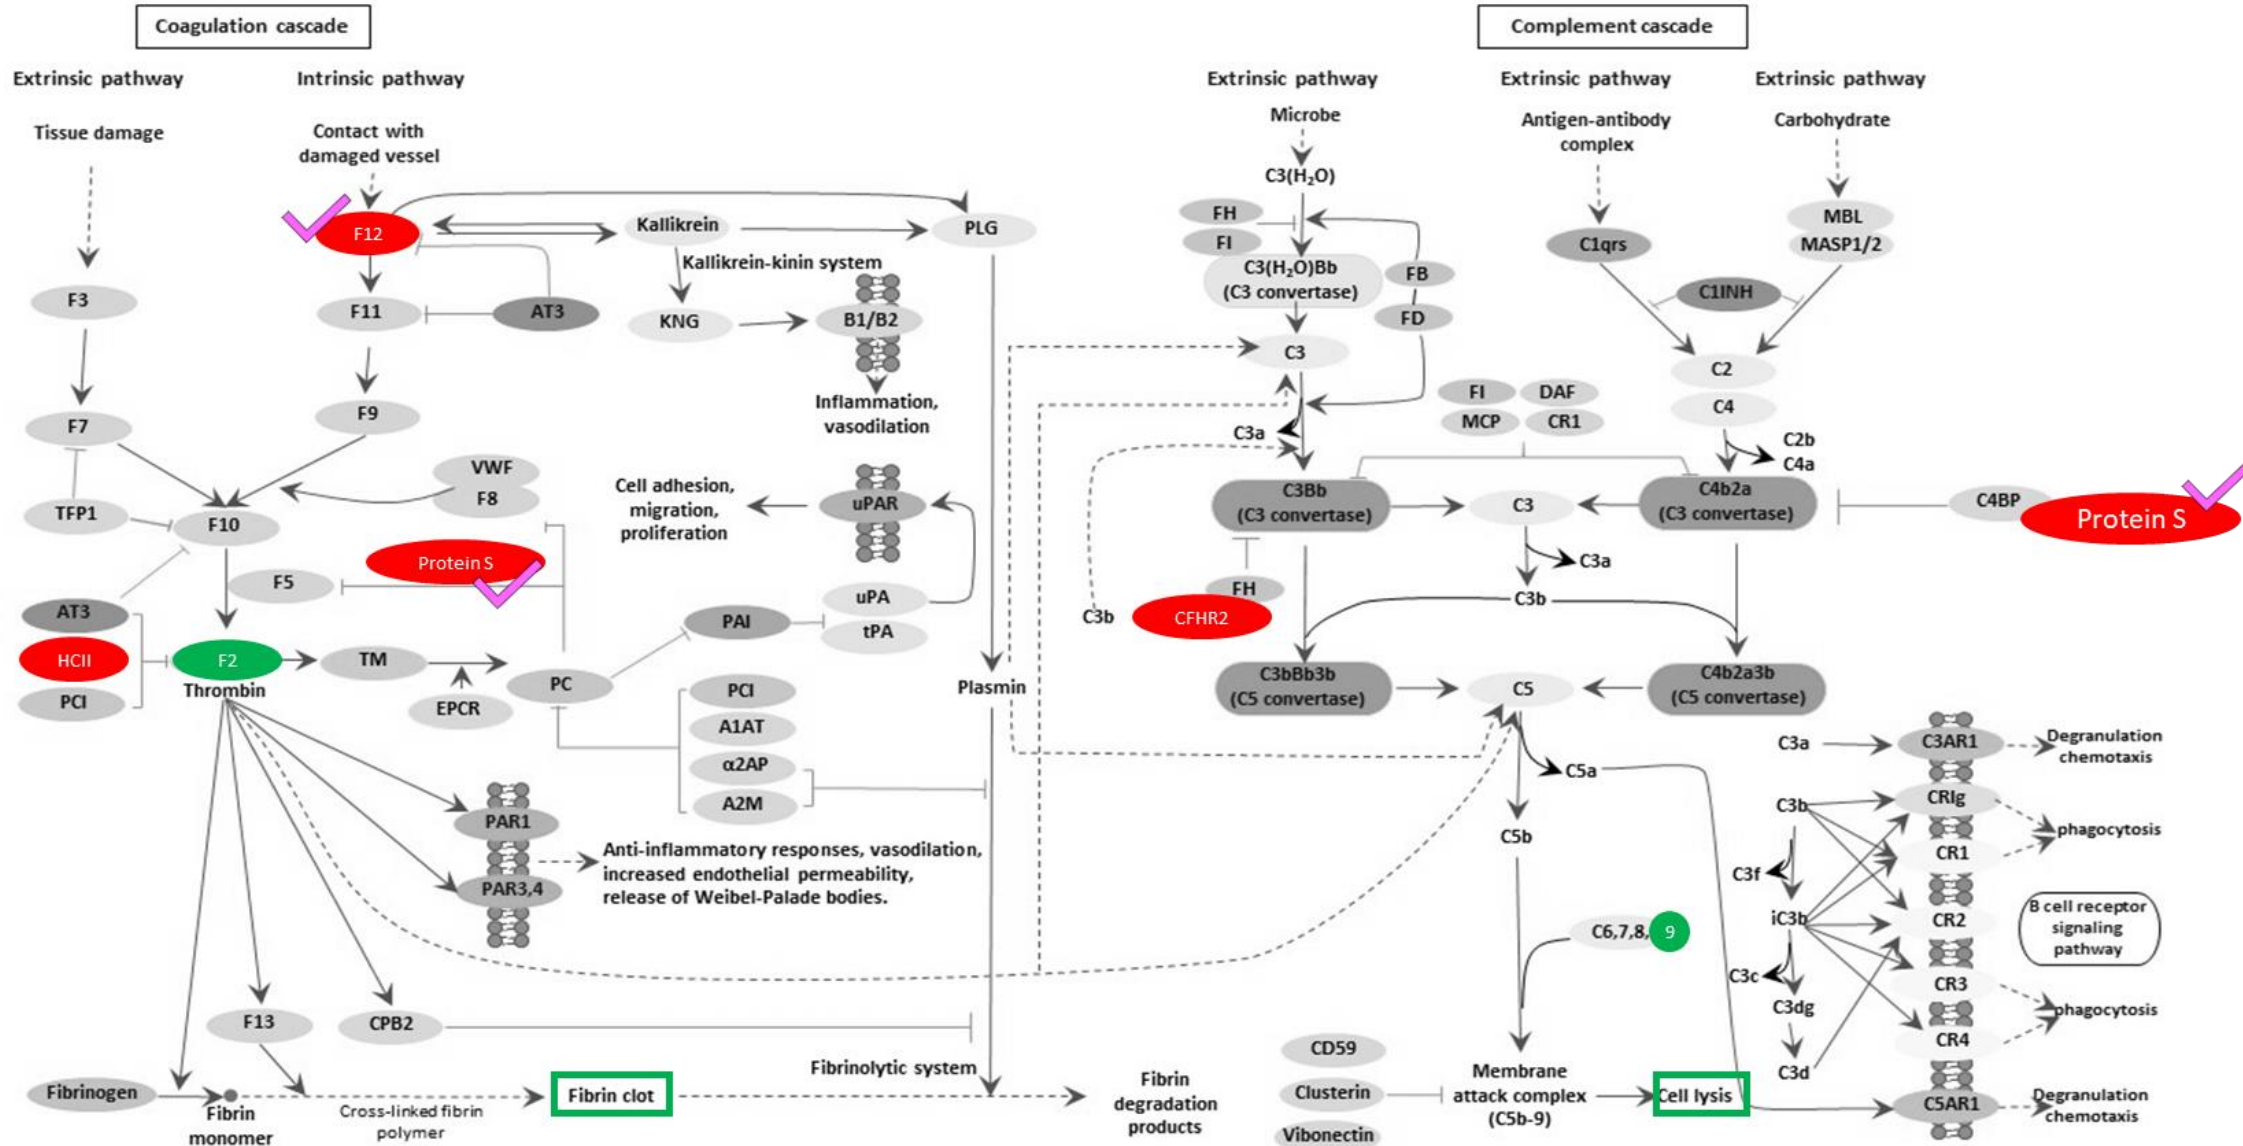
Coagulation cascade

Extrinsic pathway

Intrinsic pathway

Tissue damage

Contact with damaged vessel

F12

Kallikrein

PLG

Kallikrein-kinin system

F3

F11

AT3

KNG

B1/B2

F9

Inflammation, vasodilation

F7

VWF

F8

TFP1

F10

Cell adhesion, migration, proliferation

uPAR

Protein S

F5

AT3

uPA

PAI

tPA

HCII

F2

TM

Thrombin

PC

PCI

EPCR

PCI

A1AT

α2AP

A2M

Plasmin

PAR1

PAR3,4

Anti-inflammatory responses, vasodilation, increased endothelial permeability, release of Weibel-Palade bodies.

F13

CPB2

Fibrinolytic system

Fibrinogen

Fibrin monomer

Cross-linked fibrin polymer

Fibrin clot

Fibrin degradation products

Complement cascade

Extrinsic pathway

Extrinsic pathway

Extrinsic pathway

Microbe

Antigen-antibody complex

Carbohydrate

$C3(H_2O)$

FH

FI

$C3(H_2O)Bb$ (C3 convertase)

FB

FD

C1qrs

MBL

MASP1/2

C1INH

C3

C2

FI

DAF

MCP

CR1

C4

C3a

C2b

C4a

C3Bb (C3 convertase)

C3

C4b2a (C3 convertase)

C4BP

Protein S

C3a

FH

C3b

C3b

CFHR2

C3bBb3b (C5 convertase)

C5

C4b2a3b (C5 convertase)

C5a

C3a

C3AR1

Degranulation chemotaxis

C3b

CRIg

phagocytosis

C5b

CR1

C3f

iC3b

CR2

B cell receptor signaling pathway

C6,7,8, 9

C3c

CR3

C3dg

phagocytosis

CD59

CR4

Membrane attack complex (C5b-9)

Clusterin

Cell lysis

C3d

C5AR1

Degranulation chemotaxis

Vibonectin